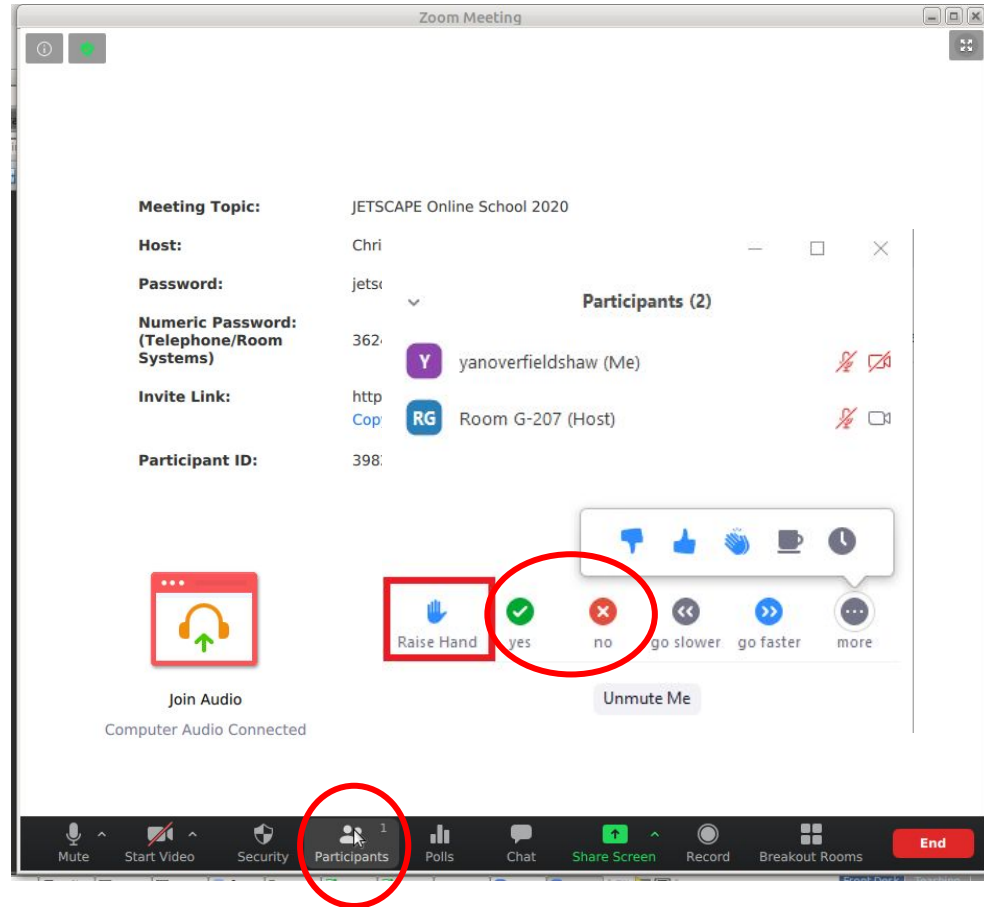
Zoom Meeting

Meeting Topic: JETSCAPE Online School 2020

Host: Chri

Password: jetsc

Numeric Password: (Telephone/Room Systems) 362

Invite Link: http Cop

Participant ID: 398

Participants (2)

Y yanoverfieldshaw (Me)

RG Room G-207 (Host)

Raise Hand

yes

no

go slower

go faster

more

Unmute Me

Join Audio

Computer Audio Connected

Mute

Start Video

Security

Participants 1

Polls

Chat

Share Screen

Record

Breakout Rooms

End